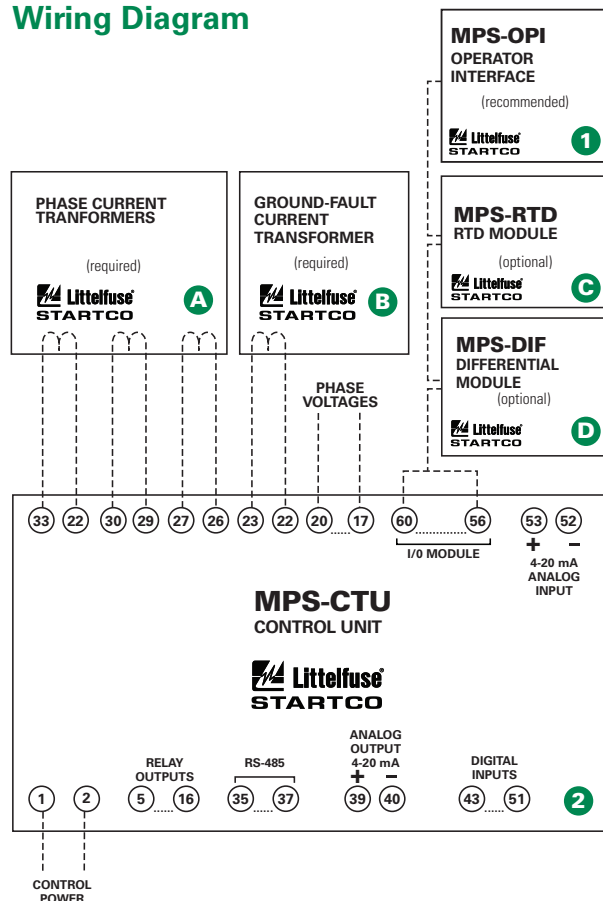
Wiring Diagram

MPS-OPI
OPERATOR INTERFACE
(recommended)
Littelfuse
STARTCO
1

PHASE CURRENT TRANFORMERS
(required)
Littelfuse
STARTCO
A

GROUND-FAULT CURRENT TRANSFORMER
(required)
Littelfuse
STARTCO
B

MPS-RTD
RTD MODULE
(optional)
Littelfuse
STARTCO
C

MPS-DIF
DIFFERENTIAL MODULE
(optional)
Littelfuse
STARTCO
D

PHASE VOLTAGES

33 22 30 29 27 26 23 22 20 17 60 56 53 52

I/0 MODULE

+ −
4-20 mA ANALOG INPUT

MPS-CTU
CONTROL UNIT
Littelfuse
STARTCO

RELAY OUTPUTS
RS-485
ANALOG OUTPUT 4-20 mA
+ −
DIGITAL INPUTS

1 2 5 16 35 37 39 40 43 51

2

CONTROL POWER